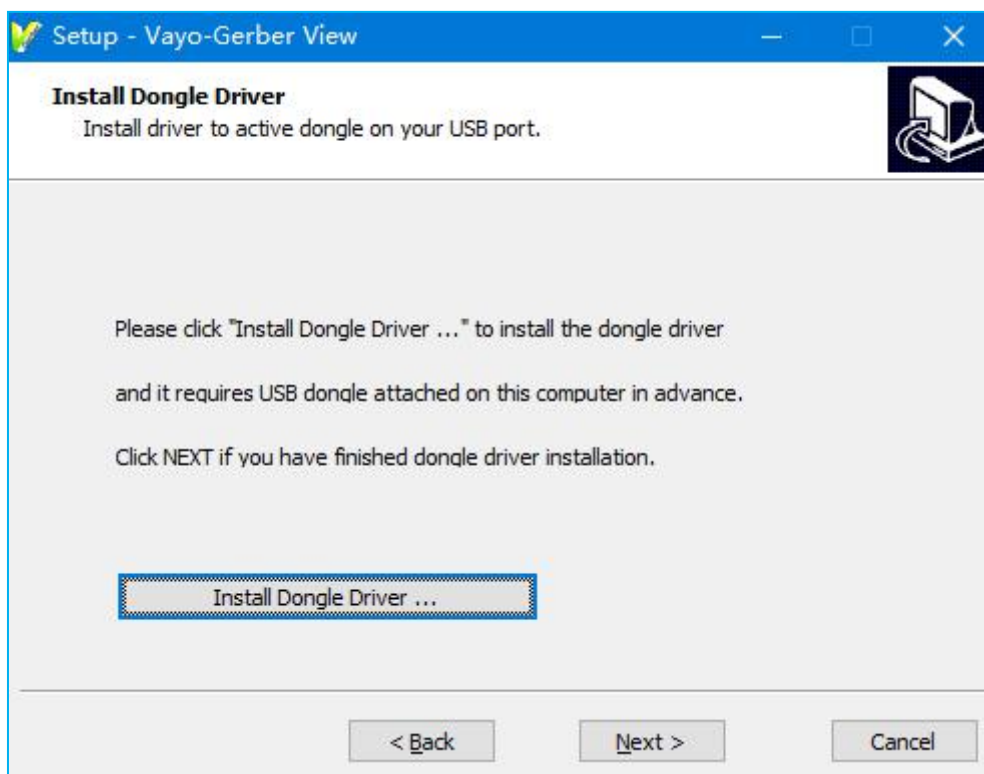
Setup - Vayo-Gerber View

Install Dongle Driver
Install driver to active dongle on your USB port.

Please click "Install Dongle Driver ..." to install the dongle driver

and it requires USB dongle attached on this computer in advance.

Click NEXT if you have finished dongle driver installation.

Install Dongle Driver ...

< Back

Next >

Cancel